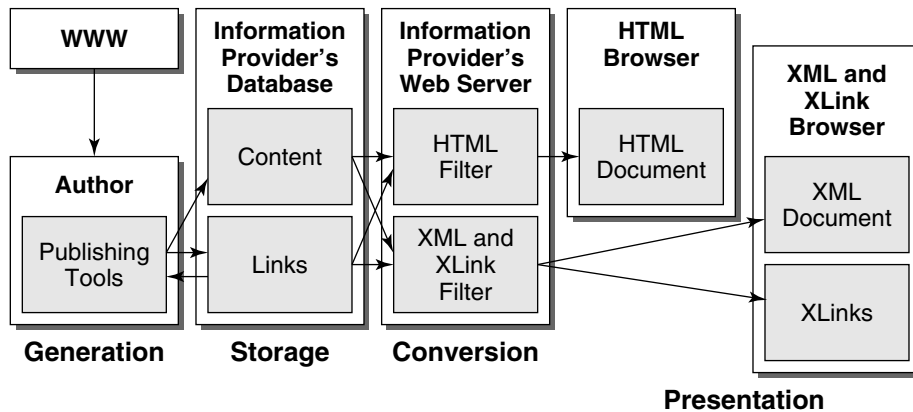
WWW

Information Provider's Database

Information Provider's Web Server

HTML Browser

XML and XLink Browser

Author

Publishing Tools

Content

Links

HTML Filter

XML and XLink Filter

HTML Document

XML Document

XLinks

Generation

Storage

Conversion

Presentation